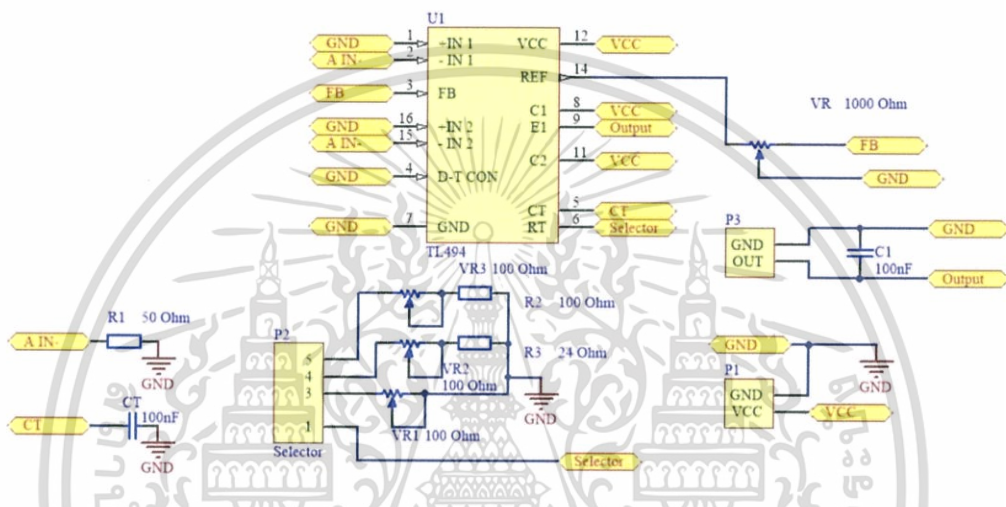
U1

GND 1 +IN 1
A IN- 2 - IN 1
FB 3 FB
GND 16 +IN 2
A IN- 15 - IN 2
GND 4 D-T CON
GND 7 GND

VCC 12 VCC
REF 14
C1 8 VCC
E1 9 Output
C2 11 VCC
CT 5 CT
RT 6 Selector

TL494

VR 1000 Ohm
FB
GND

P3
GND
OUT
C1
100nF
GND
Output

VR3 100 Ohm
R2 100 Ohm
VR2
100 Ohm
R3 24 Ohm
VR1 100 Ohm
GND

R1 50 Ohm
A IN-
GND
CT
CT
100nF
GND

P2
5
4
3
1
Selector
Selector

GND
P1
GND
VCC
VCC
GND